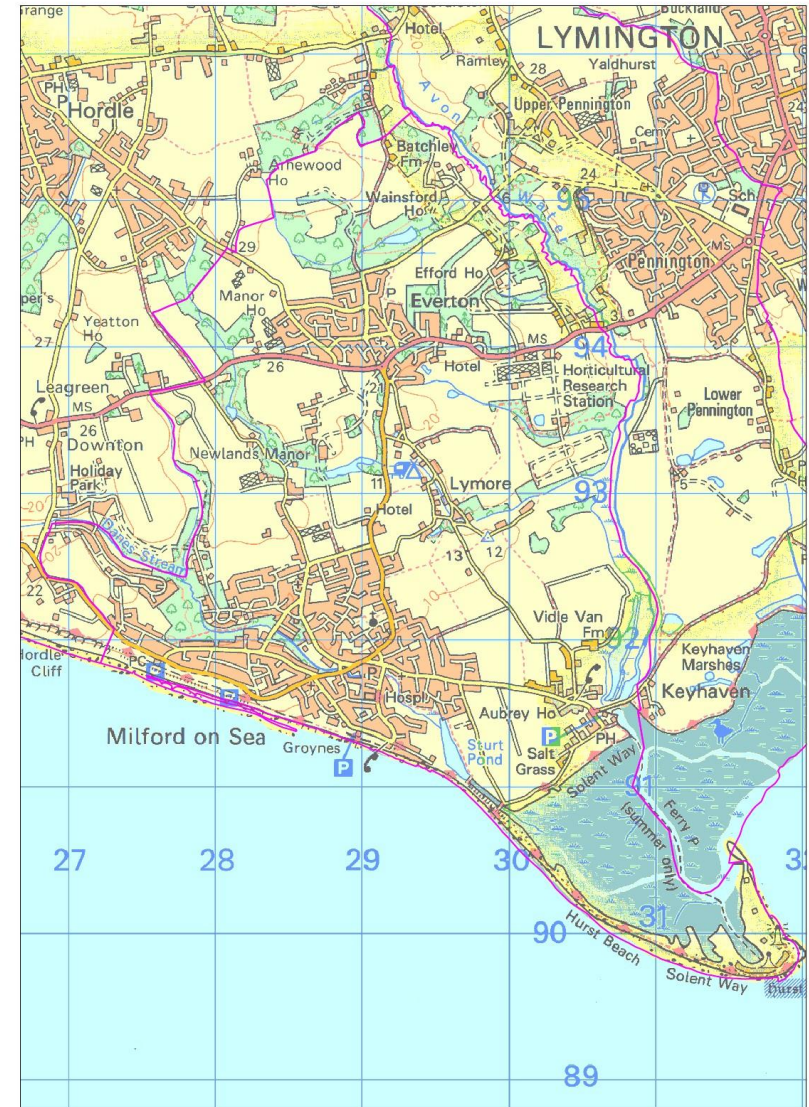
Grange
Hotel
Buckland
LYMINGTON
Ramley
28
Yaldhurst
PH
Hordle
Upper Pennington
Avon
Cem
Batchley Fm
Arnewood Ho
Wainsford Ho
Water
95
24
Sch
29
Efford Ho
Pennington
Manor Ho
Everton
MS
Yeatton Ho
27
26
Hotel
94
Horticultural Research Station
Leagreen
MS
21
Lower Pennington
PH
26
Downton
20
Holiday Park
Newlands Manor
Lymore
93
11
Hotel
Danes Stream
13
12
22
Vidle Van Fm
92
Hordle Cliff
PC
Keyhaven Marshes
Keyhaven
Hospl
Aubrey Ho
P
Milford on Sea
PH
Groynes
P
Sturt Pond
Salt Grass
Solent Way
91
Ferry P
(summer only)
27
28
29
30
32
90
31
Hurst Beach
Solent Way
Hurst
89